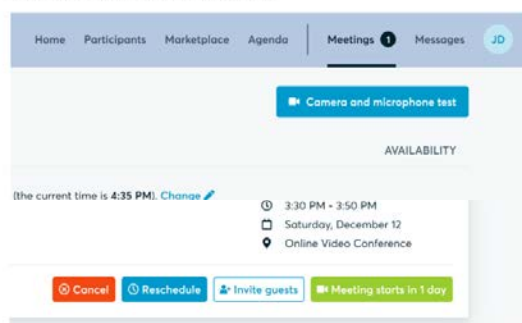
Home Participants Marketplace Agenda Meetings 1 Messages JD

Camera and microphone test

AVAILABILITY

(the current time is **4:35 PM**). Change

3:30 PM - 3:50 PM
Saturday, December 12
Online Video Conference

Cancel Reschedule Invite guests Meeting starts in 1 day